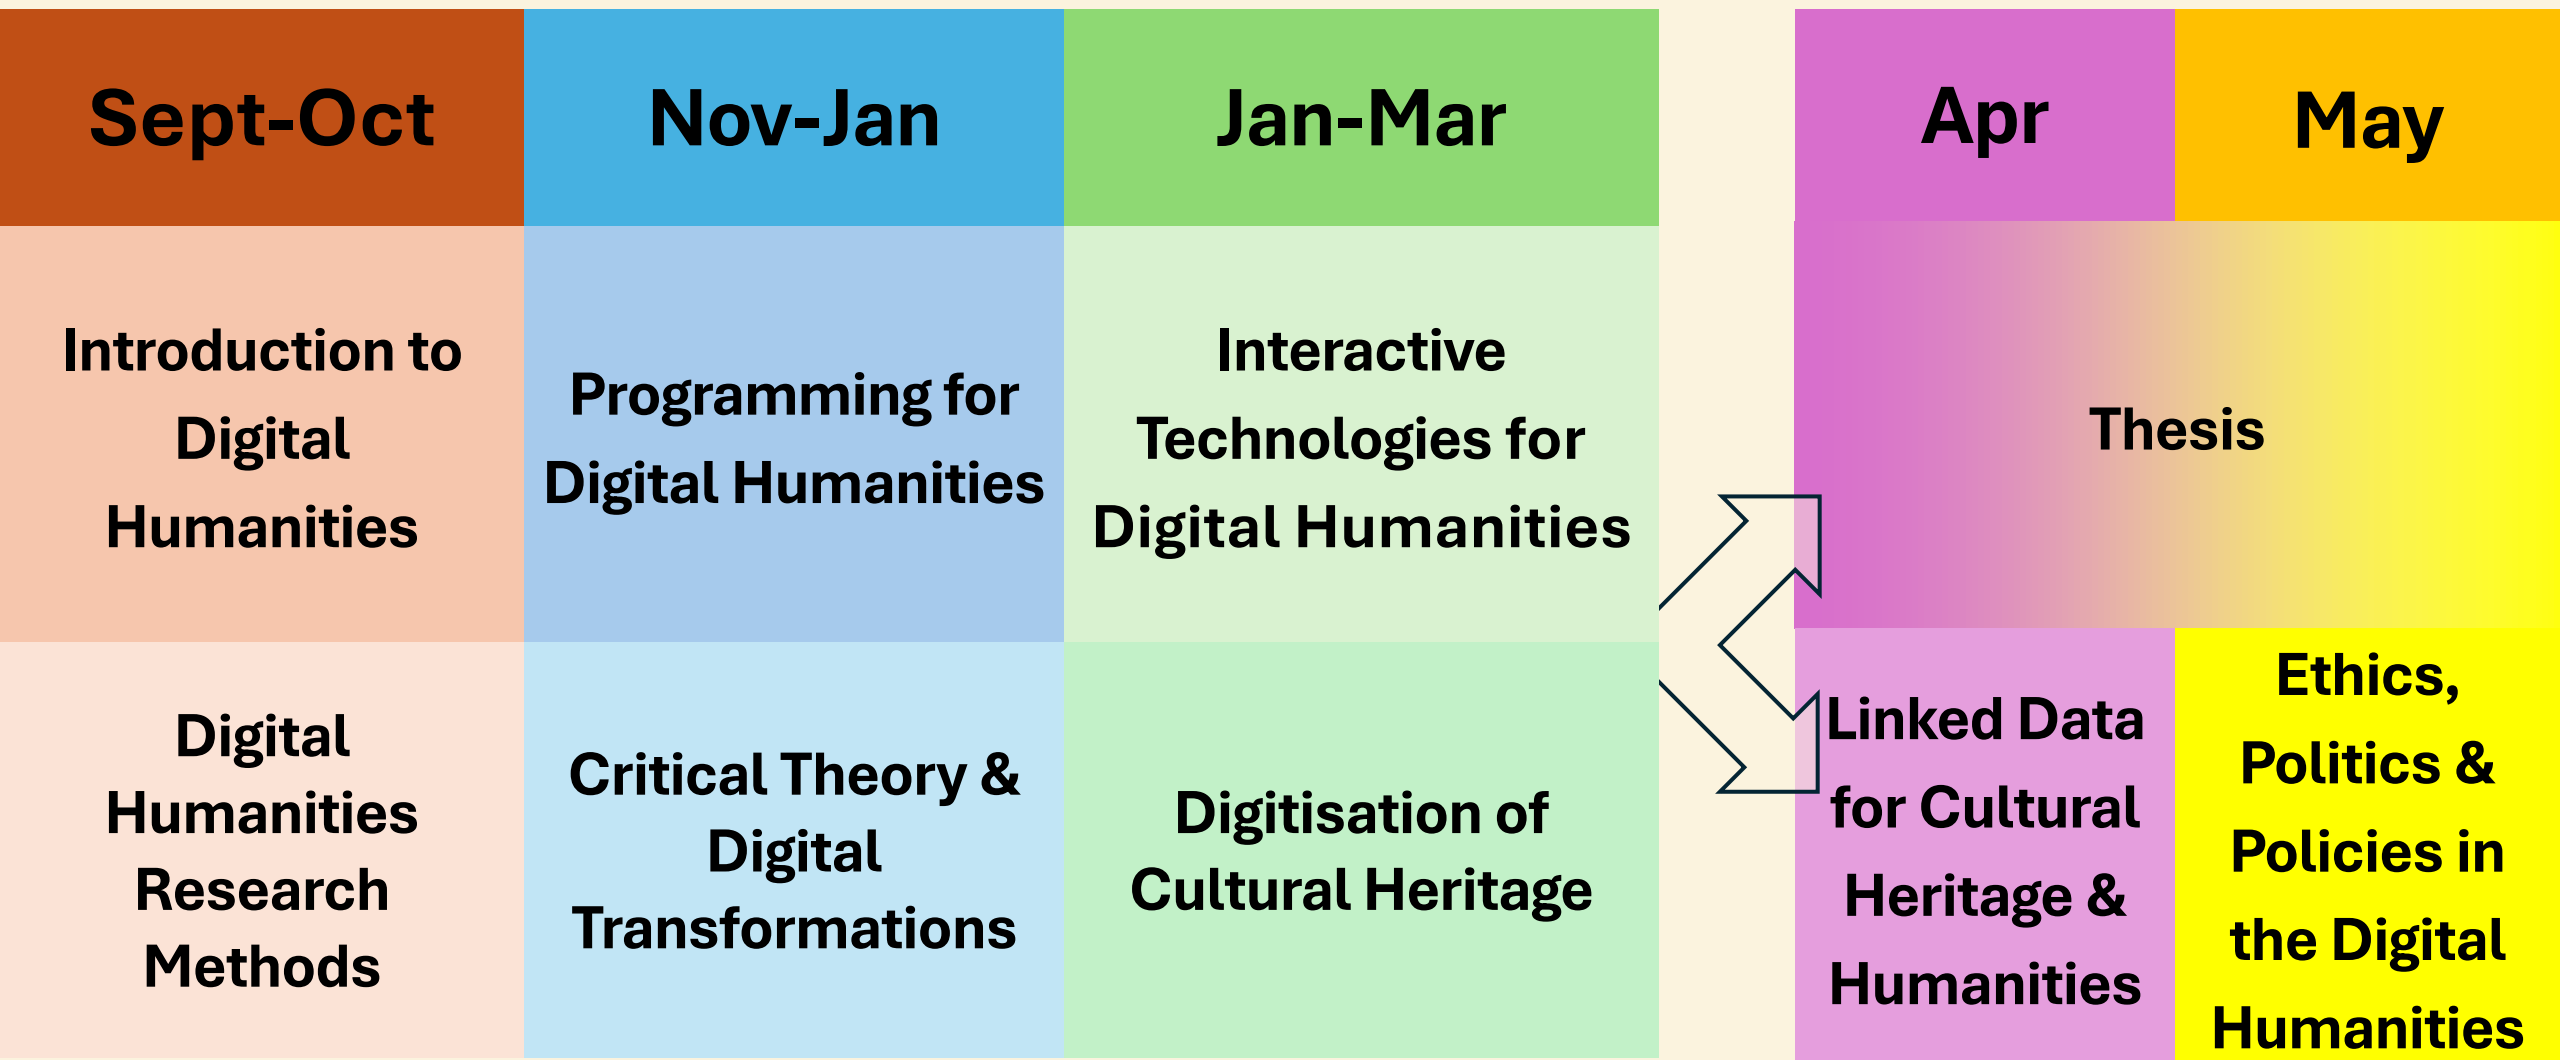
| Sept-Oct | Nov-Jan | Jan-Mar | Apr | May |
|---|---|---|---|---|
| Introduction to Digital Humanities | Programming for Digital Humanities | Interactive Technologies for Digital Humanities | Thesis | |
| Digital Humanities Research Methods | Critical Theory & Digital Transformations | Digitisation of Cultural Heritage | Linked Data for Cultural Heritage & Humanities | Ethics, Politics & Policies in the Digital Humanities |